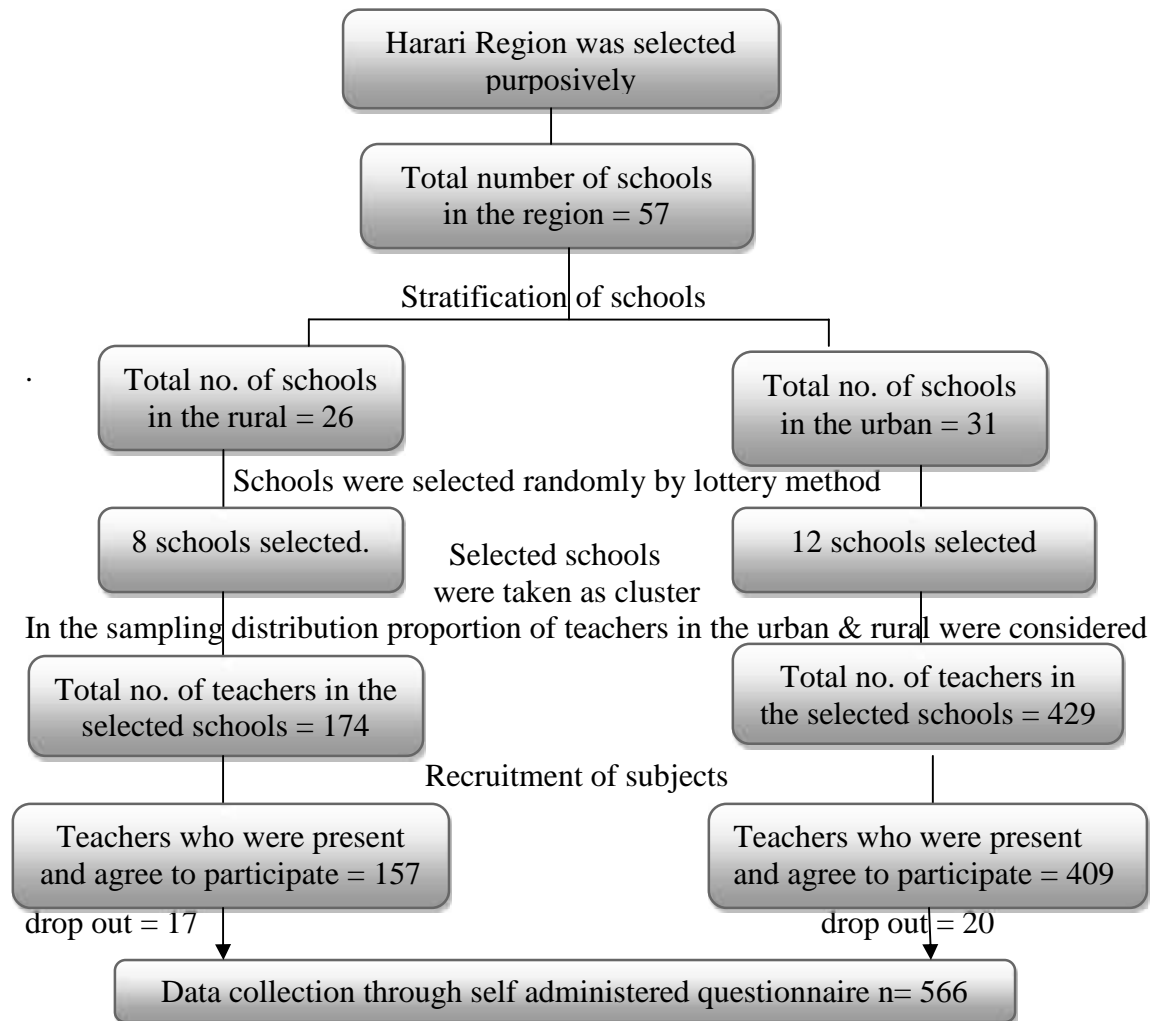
Harari Region was selected purposively

Total number of schools in the region = 57

Stratification of schools

·

Total no. of schools in the rural = 26

Total no. of schools in the urban = 31

Schools were selected randomly by lottery method

8 schools selected.

Selected schools were taken as cluster

12 schools selected

In the sampling distribution proportion of teachers in the urban & rural were considered

Total no. of teachers in the selected schools = 174

Total no. of teachers in the selected schools = 429

Recruitment of subjects

Teachers who were present and agree to participate = 157

Teachers who were present and agree to participate = 409

drop out = 17

drop out = 20

Data collection through self administered questionnaire n= 566